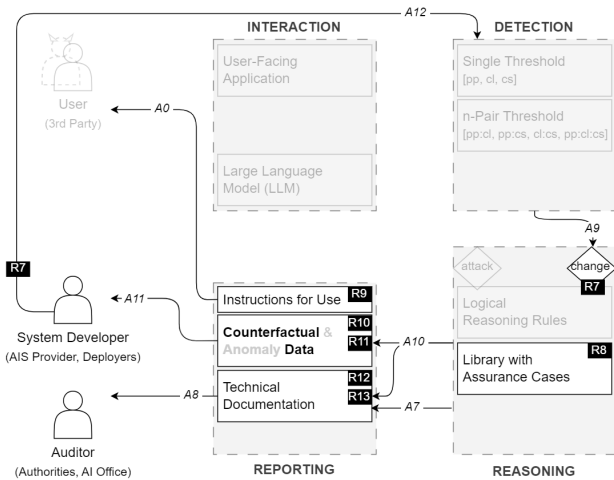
A12

INTERACTION

DETECTION

User-Facing Application

Single Threshold
[pp, cl, cs]

User
(3rd Party)

A0

n-Pair Threshold
[pp:cl, pp:cs, cl:cs, pp:cl:cs]

Large Language Model (LLM)

A9

attack

change

R7

R7

Instructions for Use

R9

Logical Reasoning Rules

A11

R10

System Developer
(AIS Provider, Deployers)

Counterfactual & Anomaly Data

R11

A10

Library with Assurance Cases

R8

R12

Technical Documentation

R13

A8

A7

Auditor
(Authorities, AI Office)

REPORTING

REASONING